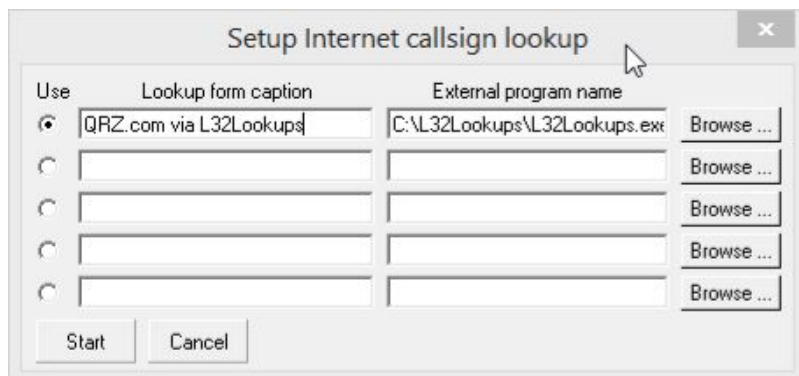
Setup Internet callsign lookup

×

| Use | Lookup form caption | External program name | |
|---|---|---|---|
| ⊙ | QRZ.com via L32Lookups | C:\L32Lookups\L32Lookups.exe | Browse ... |
| ○ | | | Browse ... |
| ○ | | | Browse ... |
| ○ | | | Browse ... |
| ○ | | | Browse ... |

Start Cancel